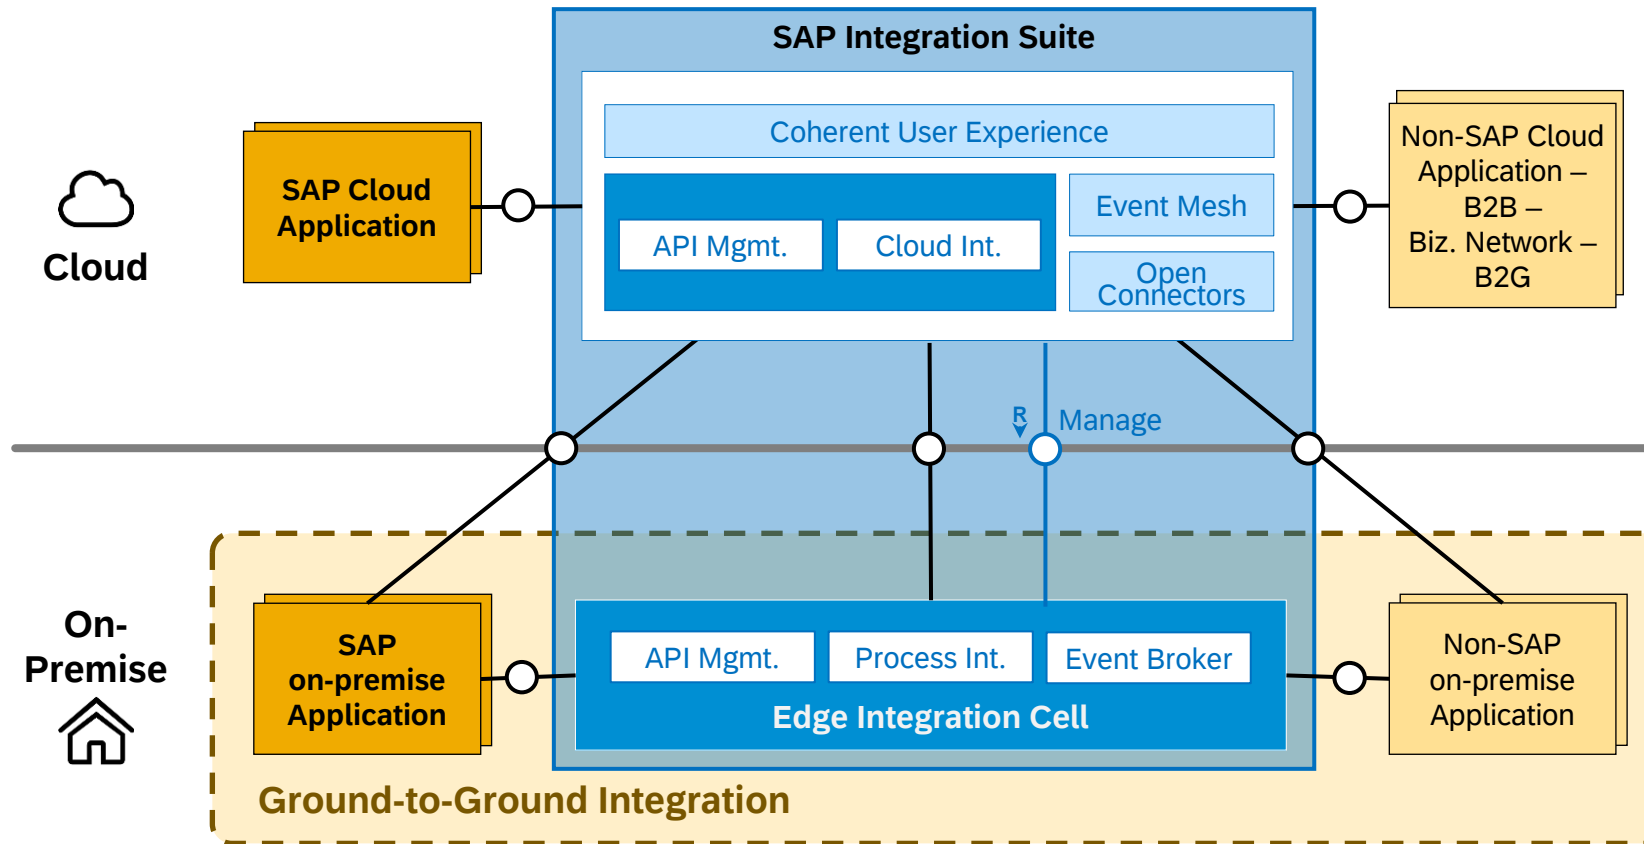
SAP Integration Suite

Coherent User Experience

API Mgmt.

Cloud Int.

Event Mesh

Open Connectors

Cloud

SAP Cloud Application

Non-SAP Cloud Application – B2B – Biz. Network – B2G

R

Manage

On-Premise

SAP on-premise Application

API Mgmt.

Process Int.

Event Broker

Edge Integration Cell

Non-SAP on-premise Application

Ground-to-Ground Integration